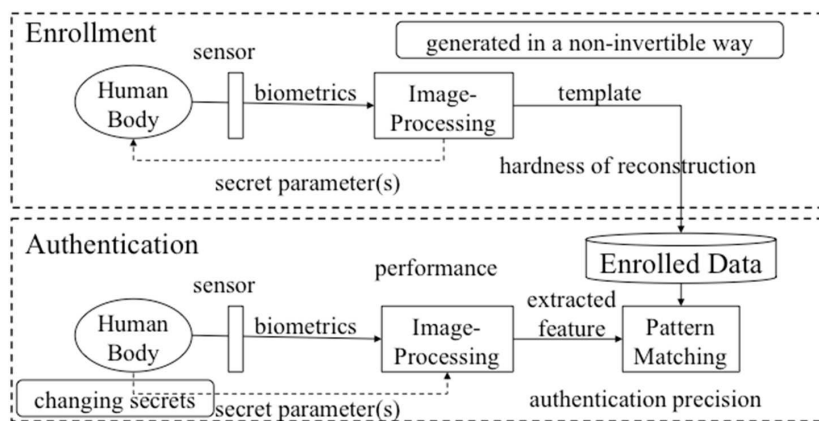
Enrollment

sensor

generated in a non-invertible way

Human Body

biometrics

Image-Processing

template

secret parameter(s)

hardness of reconstruction

Authentication

Enrolled Data

performance

sensor

Human Body

biometrics

Image-Processing

extracted feature

Pattern Matching

changing secrets

secret parameter(s)

authentication precision